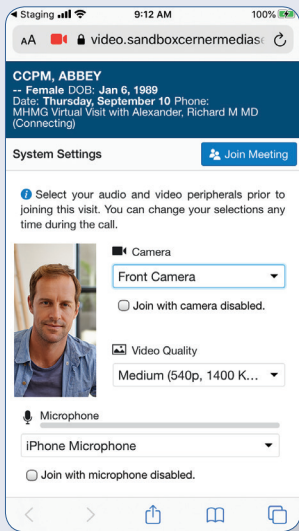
◀ Staging 9:12 AM 100%

AA video.sandboxcernermediasc

CCPM, ABBEY
-- Female DOB: Jan 6, 1989
Date: Thursday, September 10 Phone:
MHMG Virtual Visit with Alexander, Richard M MD (Connecting)

System Settings

Join Meeting

Select your audio and video peripherals prior to joining this visit. You can change your selections any time during the call.

Camera

Front Camera

Join with camera disabled.

Video Quality

Medium (540p, 1400 K...

Microphone

iPhone Microphone

Join with microphone disabled.